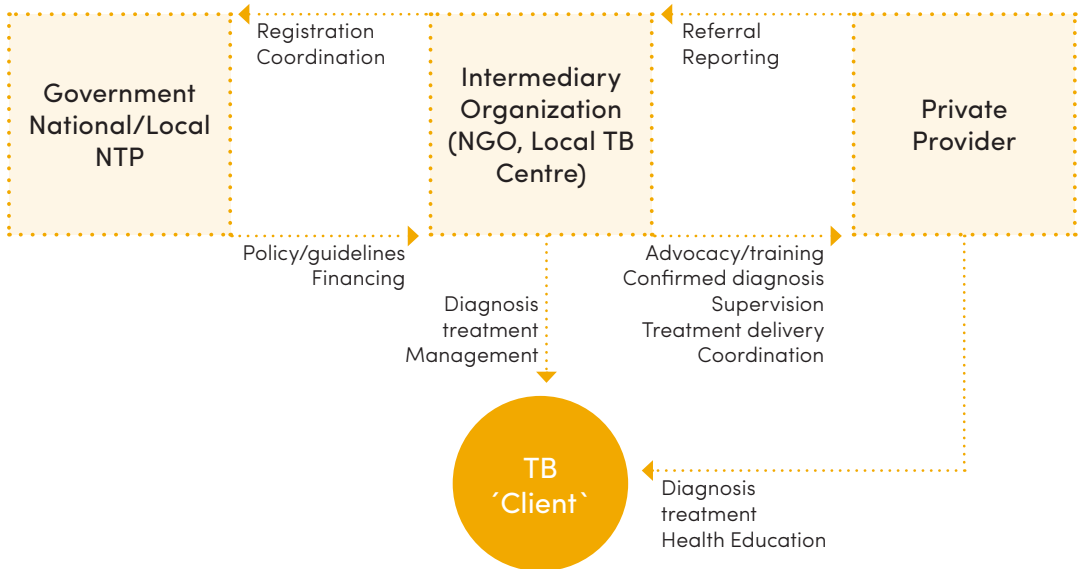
Registration
Coordination

Referral
Reporting

Government National/Local NTP

Intermediary Organization (NGO, Local TB Centre)

Private Provider

Policy/guidelines
Financing

Diagnosis
treatment
Management

Advocacy/training
Confirmed diagnosis
Supervision
Treatment delivery
Coordination

TB
´Client`

Diagnosis
treatment
Health Education